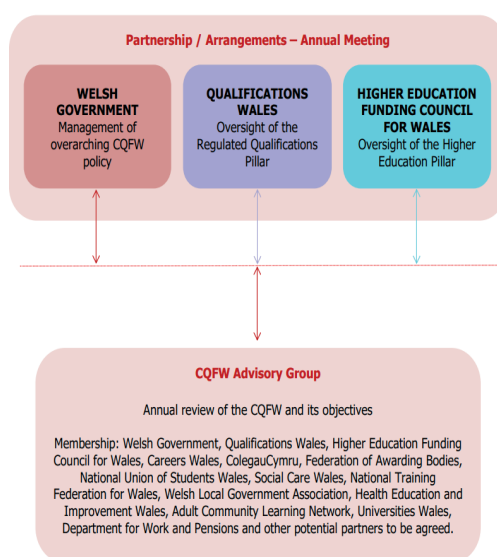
Partnership / Arrangements – Annual Meeting

WELSH GOVERNMENT
Management of overarching CQFW policy

QUALIFICATIONS WALES
Oversight of the Regulated Qualifications Pillar

HIGHER EDUCATION FUNDING COUNCIL FOR WALES
Oversight of the Higher Education Pillar

CQFW Advisory Group

Annual review of the CQFW and its objectives

Membership: Welsh Government, Qualifications Wales, Higher Education Funding Council for Wales, Careers Wales, ColegauCymru, Federation of Awarding Bodies, National Union of Students Wales, Social Care Wales, National Training Federation for Wales, Welsh Local Government Association, Health Education and Improvement Wales, Adult Community Learning Network, Universities Wales, Department for Work and Pensions and other potential partners to be agreed.